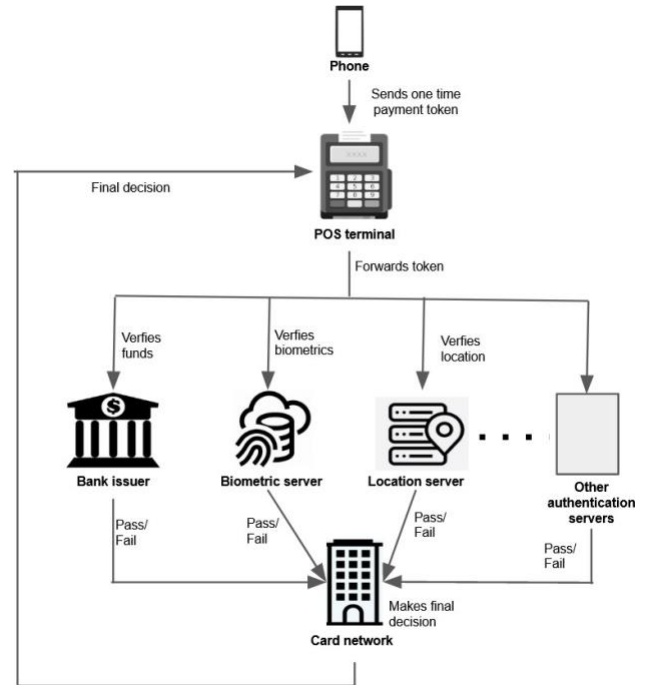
Phone

Sends one time payment token

Final decision

XXXX

POS terminal

Forwards token

Verfies funds

Verfies biometrics

Verfies location

$

Bank issuer

Biometric server

Location server

Other authentication servers

Pass/ Fail

Pass/ Fail

Pass/ Fail

Pass/ Fail

Makes final decision

Card network